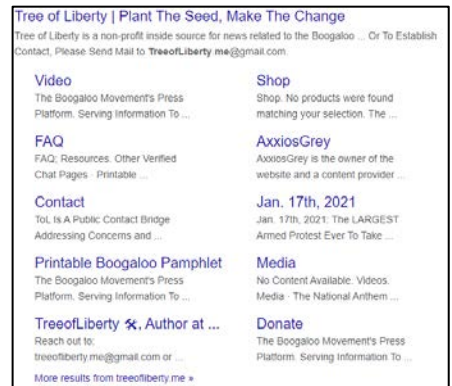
Tree of Liberty | Plant The Seed, Make The Change

Tree of Liberty is a non-profit inside source for news related to the Boogaloo ... Or To Establish Contact, Please Send Mail to **TreeofLiberty me**@gmail.com.

Video
The Boogaloo Movement's Press Platform. Serving Information To ...

Shop
Shop. No products were found matching your selection. The ...

FAQ
FAQ; Resources. Other Verified Chat Pages · Printable ...

AxxiosGrey
AxxiosGrey is the owner of the website and a content provider ...

Contact
ToL Is A Public Contact Bridge Addressing Concerns and ...

Jan. 17th, 2021
Jan. 17th, 2021: The LARGEST Armed Protest Ever To Take ...

Printable Boogaloo Pamphlet
The Boogaloo Movement's Press Platform. Serving Information To ...

Media
No Content Available. Videos. Media · The National Anthem ...

TreeofLiberty ⚒, Author at ...
Reach out to: treeofliberty.me@gmail.com or ...

Donate
The Boogaloo Movement's Press Platform. Serving Information To ...

More results from treeofliberty.me »